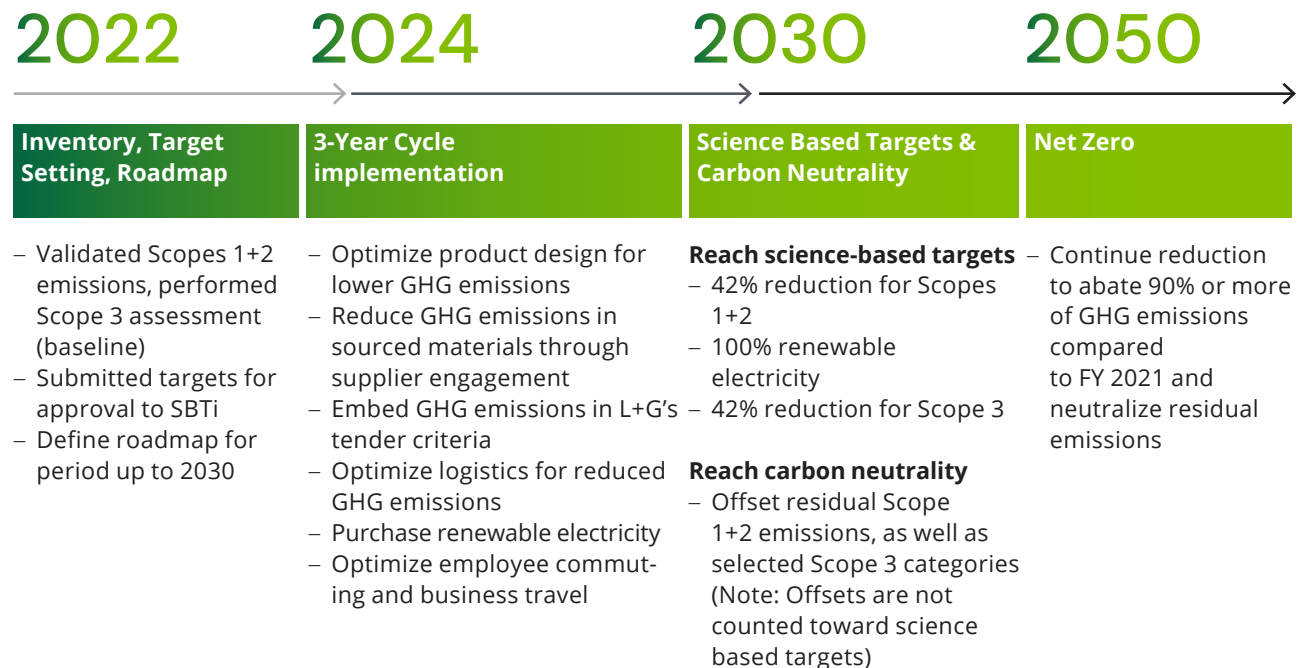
2022

Inventory, Target Setting, Roadmap

– Validated Scopes 1+2 emissions, performed Scope 3 assessment (baseline)
– Submitted targets for approval to SBTi
– Define roadmap for period up to 2030

2024

3-Year Cycle implementation

– Optimize product design for lower GHG emissions
– Reduce GHG emissions in sourced materials through supplier engagement
– Embed GHG emissions in L+G's tender criteria
– Optimize logistics for reduced GHG emissions
– Purchase renewable electricity
– Optimize employee commuting and business travel

2030

Science Based Targets & Carbon Neutrality

Reach science-based targets
– 42% reduction for Scopes 1+2
– 100% renewable electricity
– 42% reduction for Scope 3

Reach carbon neutrality
– Offset residual Scope 1+2 emissions, as well as selected Scope 3 categories (Note: Offsets are not counted toward science based targets)

2050

Net Zero

– Continue reduction to abate 90% or more of GHG emissions compared to FY 2021 and neutralize residual emissions